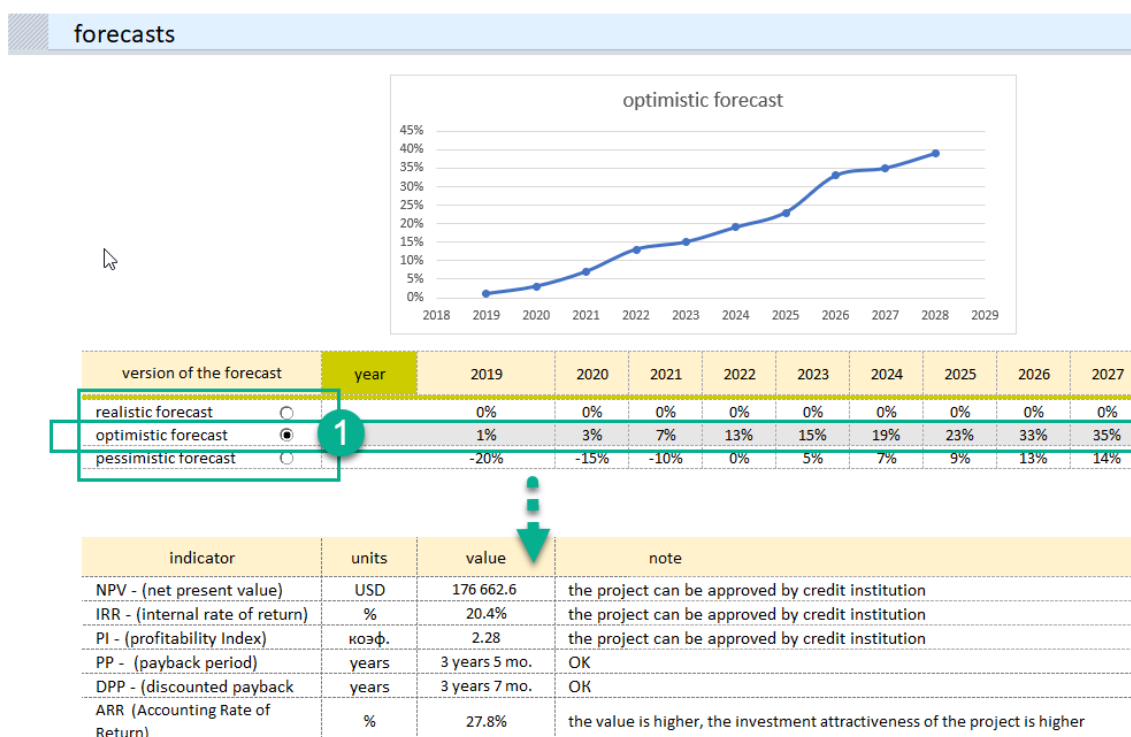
forecasts

optimistic forecast

45%
40%
35%
30%
25%
20%
15%
10%
5%
0%

2018 2019 2020 2021 2022 2023 2024 2025 2026 2027 2028 2029

| version of the forecast | year | 2019 | 2020 | 2021 | 2022 | 2023 | 2024 | 2025 | 2026 | 2027 |
|---|---|---|---|---|---|---|---|---|---|---|
| realistic forecast | | 0% | 0% | 0% | 0% | 0% | 0% | 0% | 0% | 0% |
| optimistic forecast | 1 | 1% | 3% | 7% | 13% | 15% | 19% | 23% | 33% | 35% |
| pessimistic forecast | | -20% | -15% | -10% | 0% | 5% | 7% | 9% | 13% | 14% |

| indicator | units | value | note |
|---|---|---|---|
| NPV - (net present value) | USD | 176 662.6 | the project can be approved by credit institution |
| IRR - (internal rate of return) | % | 20.4% | the project can be approved by credit institution |
| PI - (profitability Index) | коэф. | 2.28 | the project can be approved by credit institution |
| PP - (payback period) | years | 3 years 5 mo. | OK |
| DPP - (discounted payback | years | 3 years 7 mo. | OK |
| ARR (Accounting Rate of Return) | % | 27.8% | the value is higher, the investment attractiveness of the project is higher |